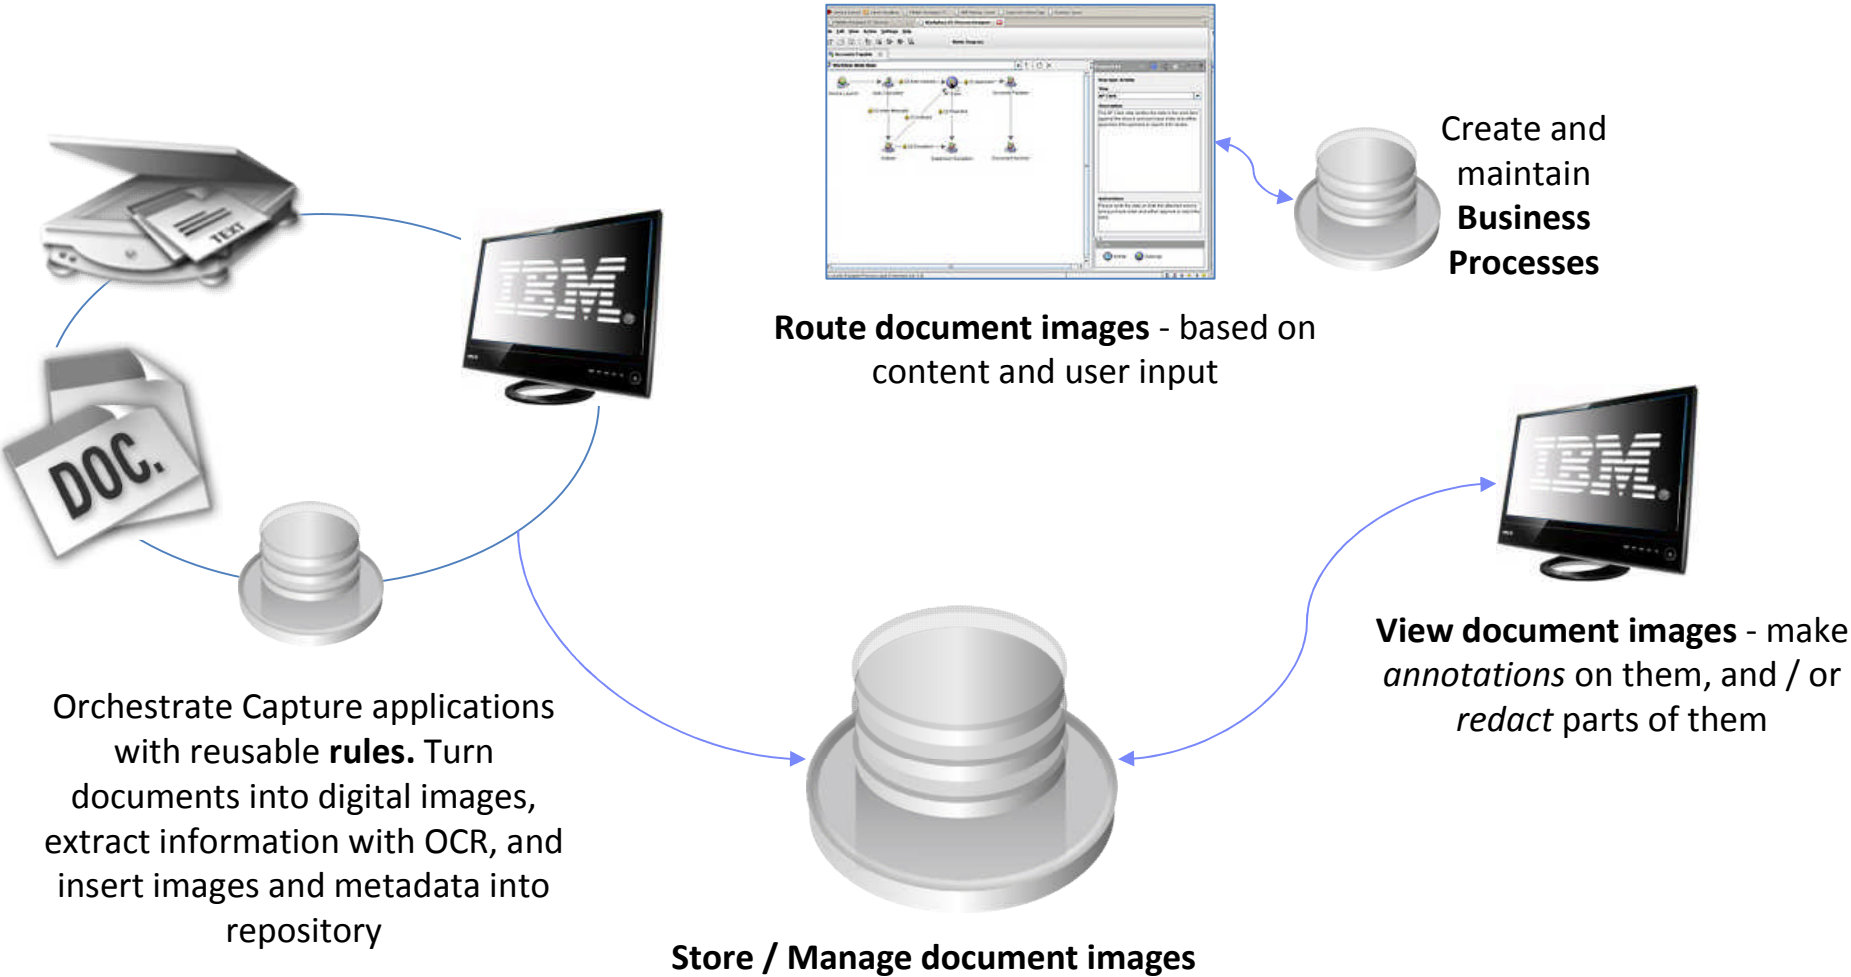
Create and maintain **Business Processes**

**Route document images** - based on content and user input

TEXT

IBM

DOC.

IBM

**View document images** - make *annotations* on them, and / or *redact* parts of them

Orchestrate Capture applications with reusable **rules.** Turn documents into digital images, extract information with OCR, and insert images and metadata into repository

**Store / Manage document images**